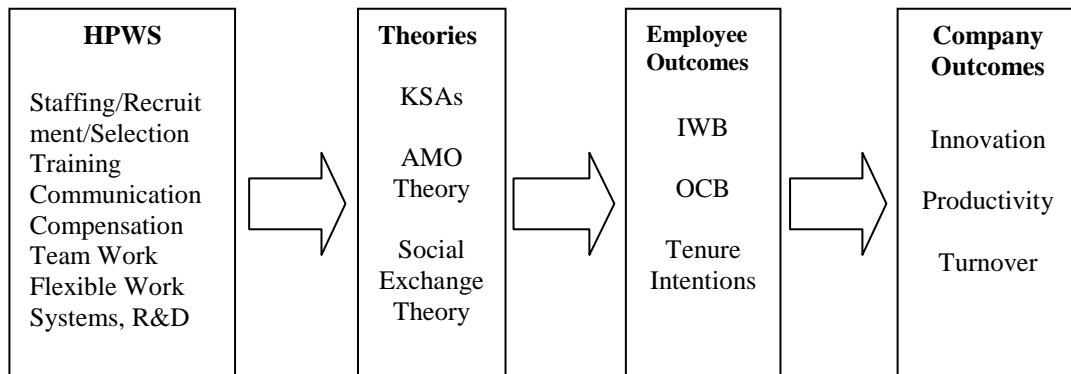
HPWS

Staffing/Recruitment/Selection
Training
Communication
Compensation
Team Work
Flexible Work Systems, R&D

Theories

KSAs

AMO Theory

Social Exchange Theory

Employee Outcomes

IWB

OCB

Tenure Intentions

Company Outcomes

Innovation

Productivity

Turnover